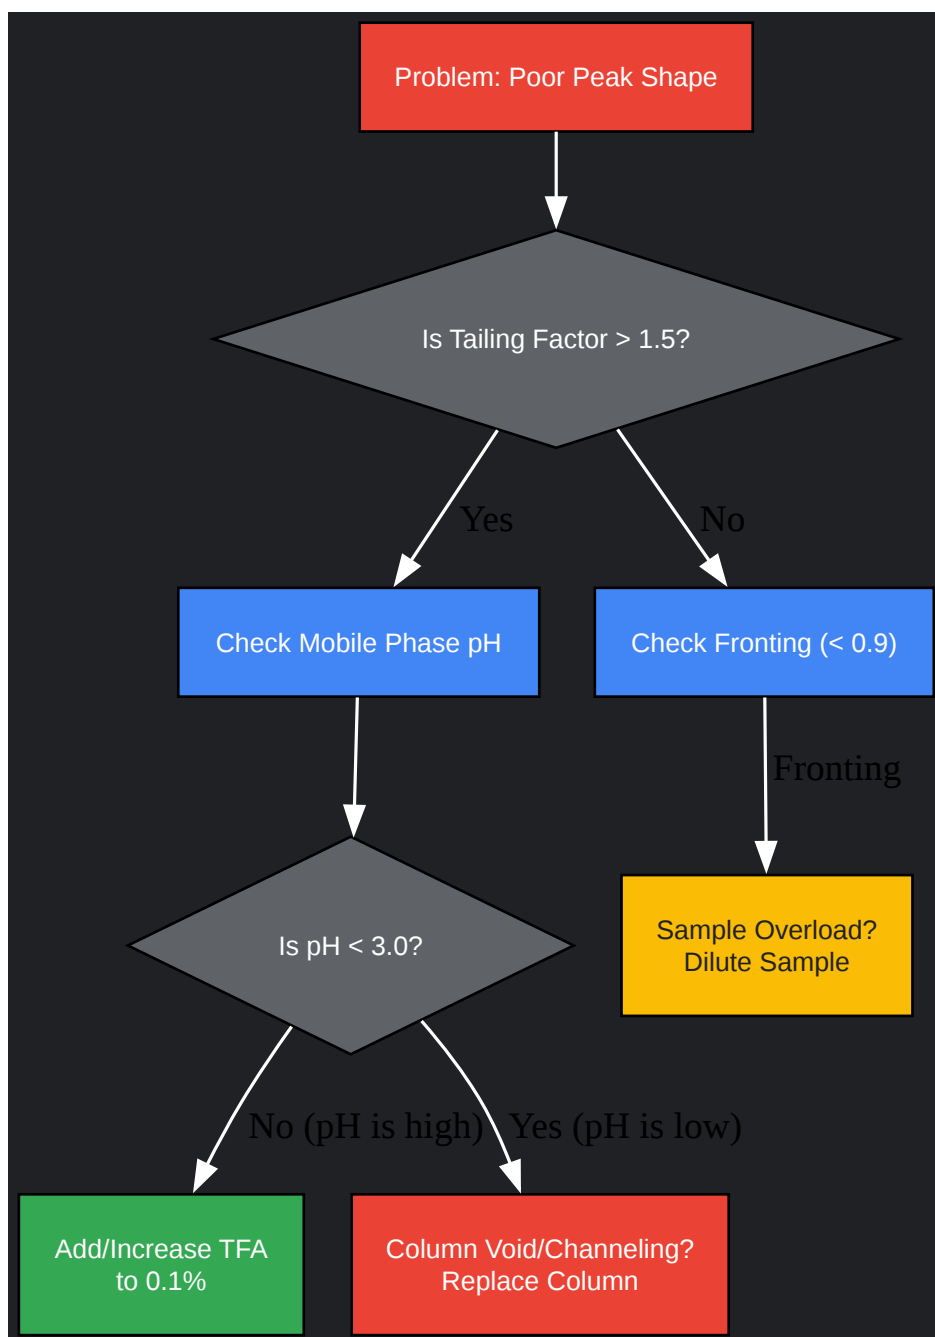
Problem: Poor Peak Shape

Is Tailing Factor > 1.5?

Yes

No

Check Mobile Phase pH

Check Fronting (< 0.9)

Fronting

Is pH < 3.0?

Sample Overload? Dilute Sample

No (pH is high)

Yes (pH is low)

Add/Increase TFA to 0.1%

Column Void/Channeling? Replace Column